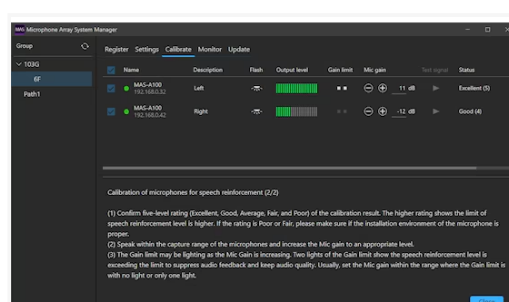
MAS Microphone Array System Manager

Group

103G

6F

Path1

Register Settings Calibrate Monitor Update

| | Name | Description | Flash | Output level | Gain limit | Mic gain | Test signal | Status |
|---|---|---|---|---|---|---|---|---|
| | MAS-A100 192.168.0.32 | Left | | | | 11 dB | | Excellent (5) |
| | MAS-A100 192.168.0.42 | Right | | | | -12 dB | | Good (4) |

Calibration of microphones for speech reinforcement (2/2)

(1) Confirm five-level rating (Excellent, Good, Average, Fair, and Poor) of the calibration result. The higher rating shows the limit of speech reinforcement level is higher. If the rating is Poor or Fair, please make sure if the installation environment of the microphone is proper.
(2) Speak within the capture range of the microphones and increase the Mic gain to an appropriate level.
(3) The Gain limit may be lighting as the Mic Gain is increasing. Two lights of the Gain limit show the speech reinforcement level is exceeding the limit to suppress audio feedback and keep audio quality. Usually, set the Mic gain within the range where the Gain limit is with no light or only one light.

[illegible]